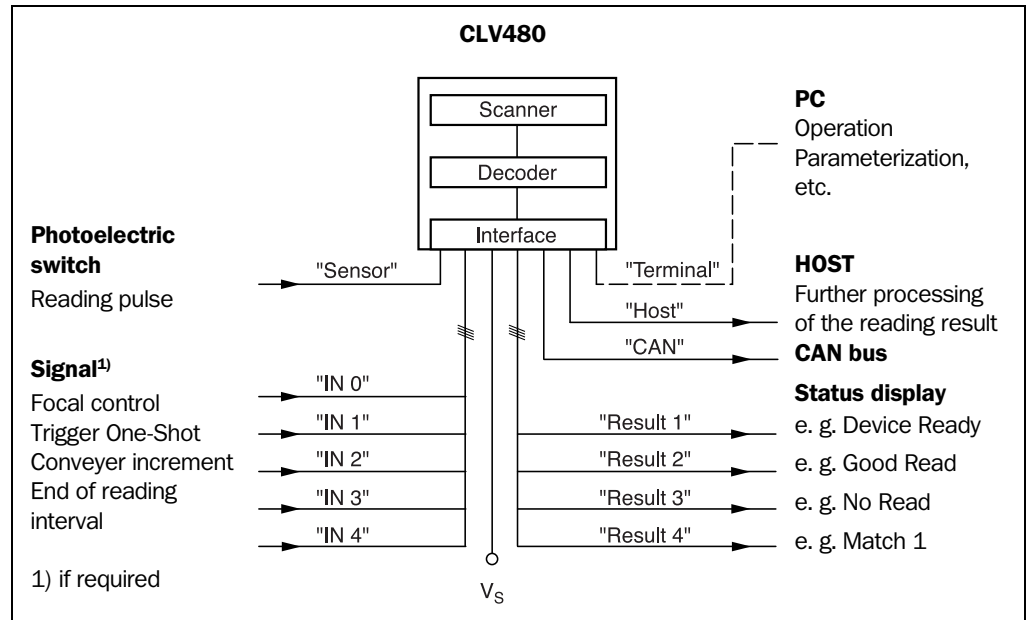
CLV480

Scanner

Decoder

Interface

PC
Operation
Parameterization, etc.

Photoelectric switch
Reading pulse

"Sensor"

"Terminal"

HOST
Further processing of the reading result

"Host"

"CAN"

CAN bus

Signal$^{1)}$

Focal control
Trigger One-Shot
Conveyer increment
End of reading interval

"IN 0"
"IN 1"
"IN 2"
"IN 3"
"IN 4"

Status display

"Result 1"
"Result 2"
"Result 3"
"Result 4"

e. g. Device Ready
e. g. Good Read
e. g. No Read
e. g. Match 1

1) if required

$V_S$